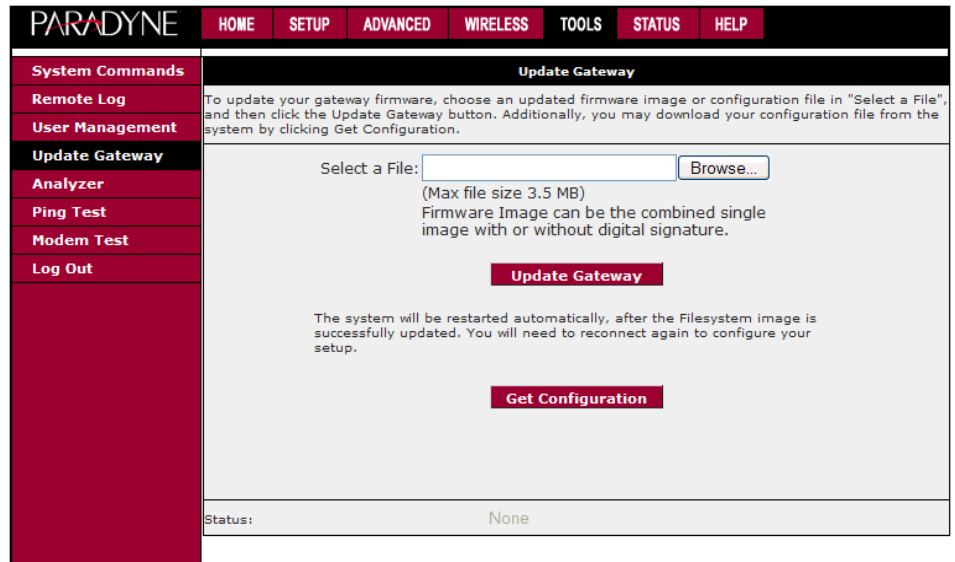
PARADYNE

HOME SETUP ADVANCED WIRELESS TOOLS STATUS HELP

System Commands
Remote Log
User Management
Update Gateway
Analyzer
Ping Test
Modem Test
Log Out

Update Gateway

To update your gateway firmware, choose an updated firmware image or configuration file in "Select a File", and then click the Update Gateway button. Additionally, you may download your configuration file from the system by clicking Get Configuration.

Select a File: Browse...

(Max file size 3.5 MB)
Firmware Image can be the combined single image with or without digital signature.

Update Gateway

The system will be restarted automatically, after the Filesystem image is successfully updated. You will need to reconnect again to configure your setup.

Get Configuration

Status: None